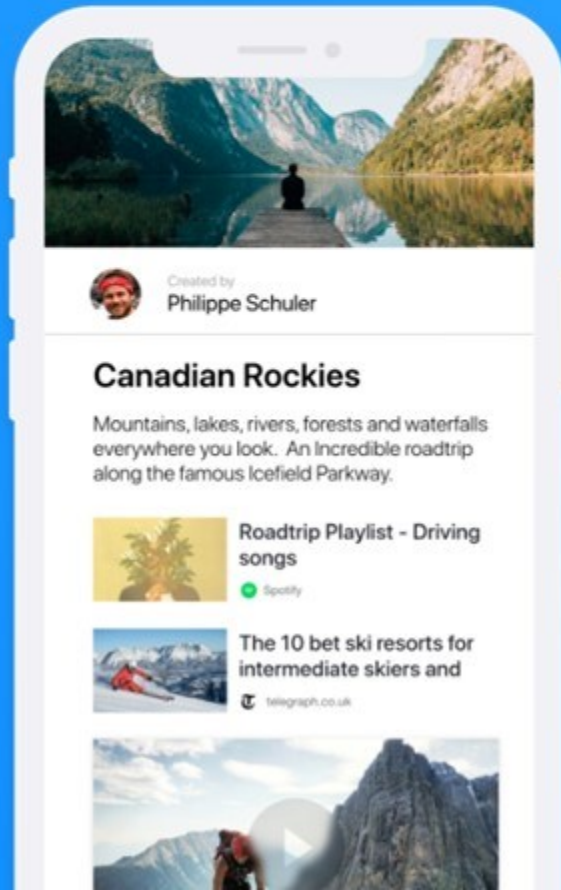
Created by
Philippe Schuler

Canadian Rockies

Mountains, lakes, rivers, forests and waterfalls everywhere you look. An Incredible roadtrip along the famous Icefield Parkway.

Roadtrip Playlist - Driving songs

Spotify

The 10 bet ski resorts for intermediate skiers and

telegraph.co.uk